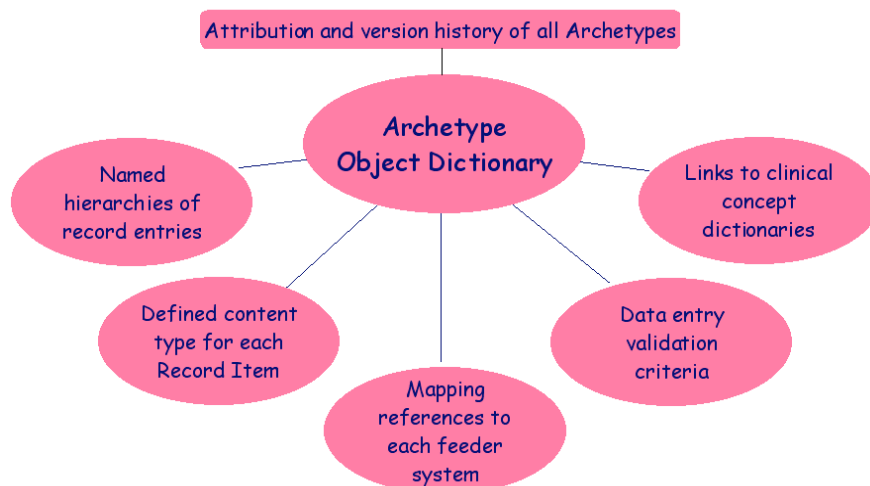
Attribution and version history of all Archetypes

Archetype Object Dictionary

Named hierarchies of record entries

Links to clinical concept dictionaries

Defined content type for each Record Item

Data entry validation criteria

Mapping references to each feeder system